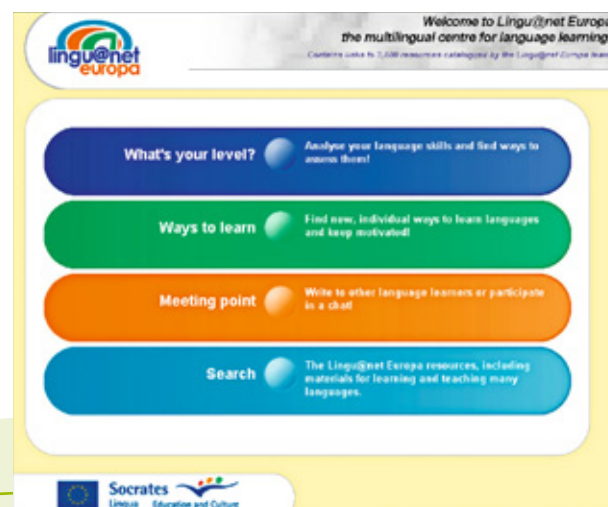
lingu@net europa

Welcome to Lingu@net Europa
the multilingual centre for language learning
Contains links to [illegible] resources catalogued by the Lingu@net Europa team

What's your level?
Analyse your language skills and find ways to assess them!

Ways to learn
Find new, individual ways to learn languages and keep motivated!

Meeting point
Write to other language learners or participate in a chat

Search
The Lingu@net Europa resources, including materials for learning and teaching many languages.

Socrates
Lingua Education and Culture